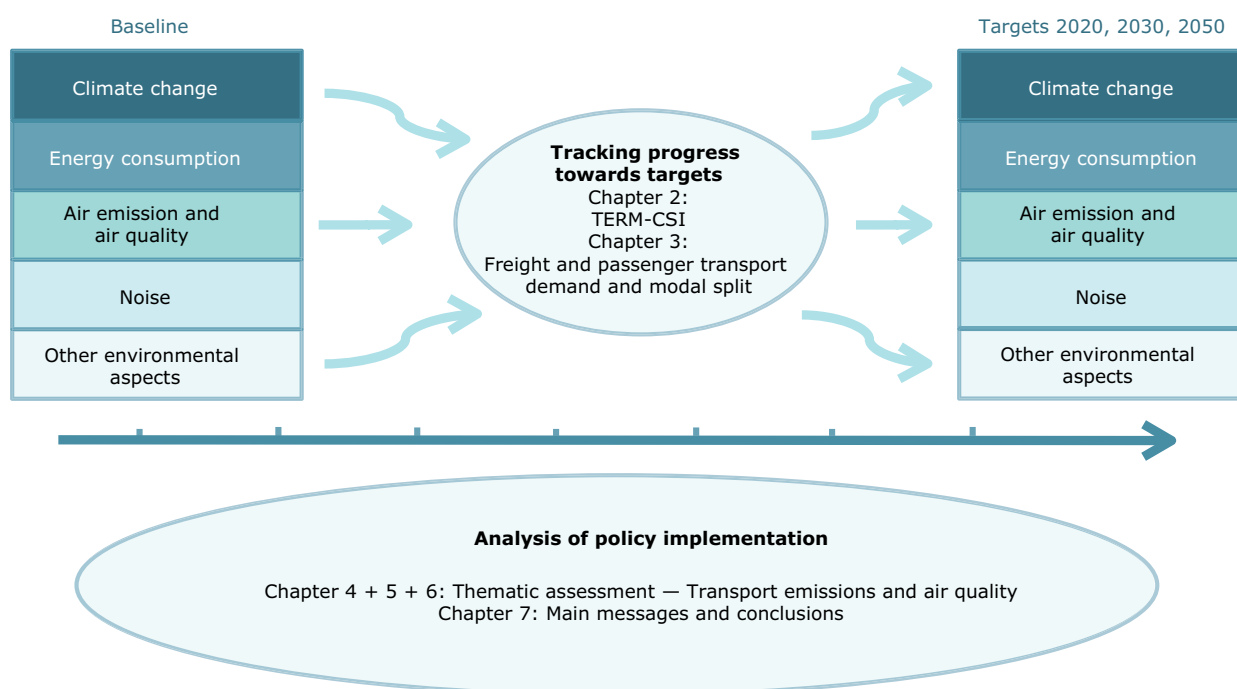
Baseline

Climate change

Energy consumption

Air emission and air quality

Noise

Other environmental aspects

Tracking progress towards targets
Chapter 2:
TERM-CSI
Chapter 3:
Freight and passenger transport demand and modal split

Targets 2020, 2030, 2050

Climate change

Energy consumption

Air emission and air quality

Noise

Other environmental aspects

Analysis of policy implementation

Chapter 4 + 5 + 6: Thematic assessment — Transport emissions and air quality
Chapter 7: Main messages and conclusions